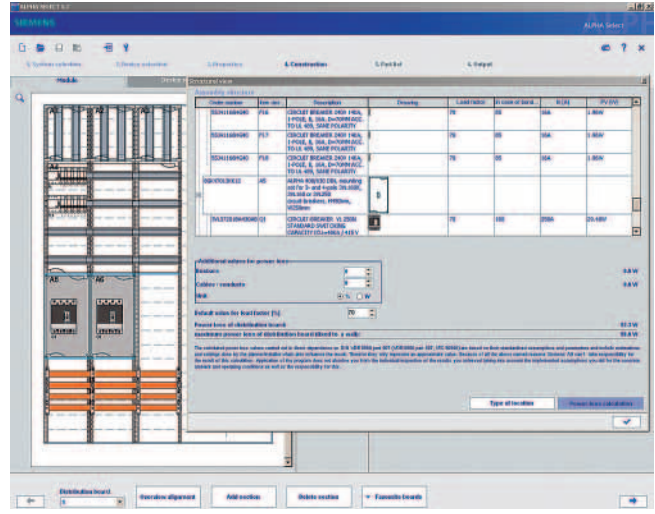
ALPHA SELECT 5.2

SIEMENS

ALPHA Select

1. System selection  2. Device selection  3. Properties  4. Construction  5. Part list  6. Output

Modules  Device  Structural view

Assembly structure

| Order number | Item des. | Description | Drawing | Load factor | In case of burst. | In [A] | PV [W] |
|---|---|---|---|---|---|---|---|
| 5SX21166KG40 | F16 | CIRCUIT BREAKER 240V 10KA, 1-POLE, B, 16A, D=70MM ACC. TO UL 489, SAME POLARITY | | 70 | 80 | 16A | 1.86W |
| 5SX21166KG40 | F17 | CIRCUIT BREAKER 240V 10KA, 1-POLE, B, 16A, D=70MM ACC. TO UL 489, SAME POLARITY | | 70 | 80 | 16A | 1.86W |
| 5SX21166KG40 | F18 | CIRCUIT BREAKER 240V 10KA, 1-POLE, B, 16A, D=70MM ACC. TO UL 489, SAME POLARITY | | 70 | 80 | 16A | 1.86W |
| 8GK9702KK12 | A5 | ALPHA 400/150 DIN, mounting set for 3- and 4-pole 3VL400, 3VL160 or 3VL250 circuit breakers, H=450mm, W=250mm | | | | | |
| 3VL37251DC360AA0 | Q1 | CIRCUIT BREAKER VL 250N STANDARD SWITCHING CAPACITY ICU=40KA / 415V | | 70 | 100 | 250A | 25.10W |

Additional values for power loss

Busbars  0.0 W

Cables / conductors  0.0 W

Unit  % W

Default value for load factor [%]  70

Power loss of distribution board  97.3 W

maximum power loss of distribution board stored in 'a. walls'  95.0 W

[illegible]

Type of location  Power loss calculation

Distribution board  Annulus alignment  Add section  Delete section  Favourite boards